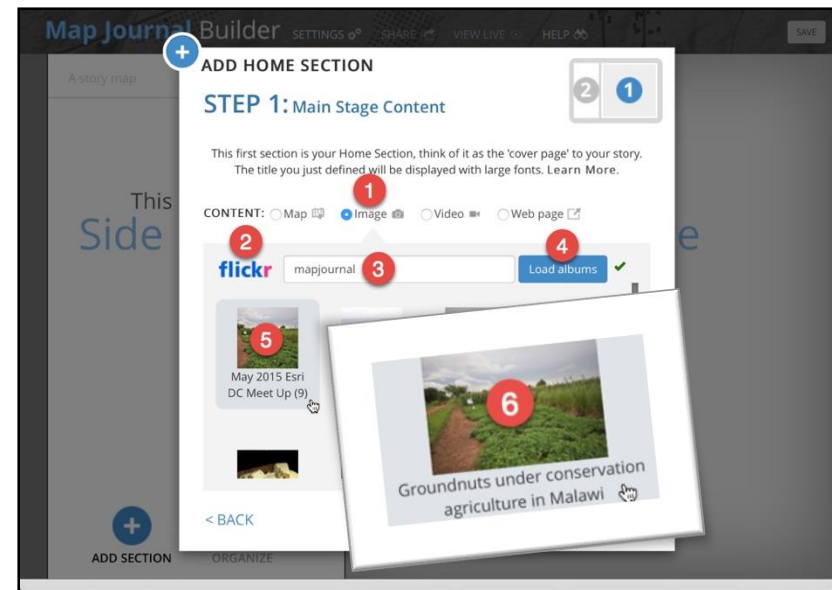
Map Journal Builder SETTINGS SHARE VIEW LIVE HELP

SAVE

A story map

This
Side

e

ADD HOME SECTION

2 1

STEP 1: Main Stage Content

This first section is your Home Section, think of it as the 'cover page' to your story. The title you just defined will be displayed with large fonts. Learn More.

1

CONTENT: Map Image Video Web page

2

4

flickr mapjournal 3 Load albums

5

May 2015 Esri DC Meet Up (9)

6

Groundnuts under conservation agriculture in Malawi

< BACK

ADD SECTION ORGANIZE